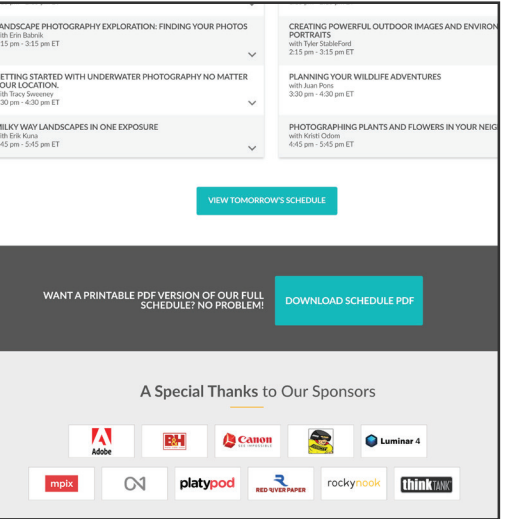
ANDSCAPE PHOTOGRAPHY EXPLORATION: FINDING YOUR PHOTOS
ith Erin Babnik
:15 pm - 3:15 pm ET

ETTING STARTED WITH UNDERWATER PHOTOGRAPHY NO MATTER OUR LOCATION.
ith Tracy Sweeney
:30 pm - 4:30 pm ET

ILKY WAY LANDSCAPES IN ONE EXPOSURE
ith Erik Kuna
:45 pm - 5:45 pm ET

CREATING POWERFUL OUTDOOR IMAGES AND ENVIRON PORTRAITS
with Tyler Stableford
2:15 pm - 3:15 pm ET

PLANNING YOUR WILDLIFE ADVENTURES
with Juan Pons
3:30 pm - 4:30 pm ET

PHOTOGRAPHING PLANTS AND FLOWERS IN YOUR NEIG
with Kristi Odom
4:45 pm - 5:45 pm ET

VIEW TOMORROW'S SCHEDULE

WANT A PRINTABLE PDF VERSION OF OUR FULL SCHEDULE? NO PROBLEM!

DOWNLOAD SCHEDULE PDF

A Special Thanks to Our Sponsors

Adobe
B&H
Canon SEE IMPOSSIBLE
Luminar 4
mpix
platypod
RED RIVER PAPER
rockynook
thinkTANK